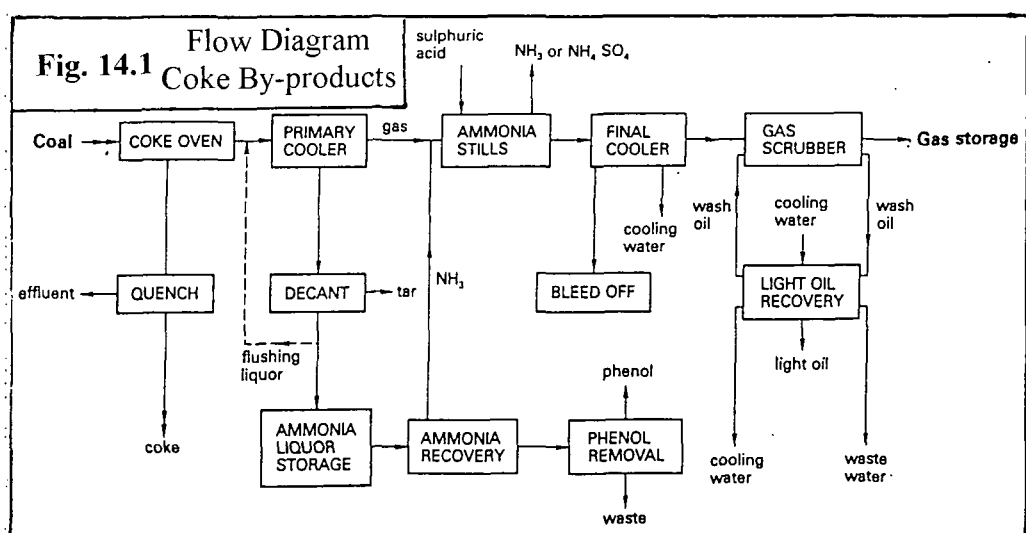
Fig. 14.1 Flow Diagram Coke By-products

sulphuric acid

$NH_3$ or $NH_4$ $SO_4$

Coal

COKE OVEN

PRIMARY COOLER

gas

AMMONIA STILLS

FINAL COOLER

GAS SCRUBBER

Gas storage

wash oil

cooling water

wash oil

cooling water

$NH_3$

BLEED OFF

LIGHT OIL RECOVERY

effluent

QUENCH

DECANT

tar

flushing liquor

light oil

phenol

coke

AMMONIA LIQUOR STORAGE

AMMONIA RECOVERY

PHENOL REMOVAL

cooling water

waste water

waste